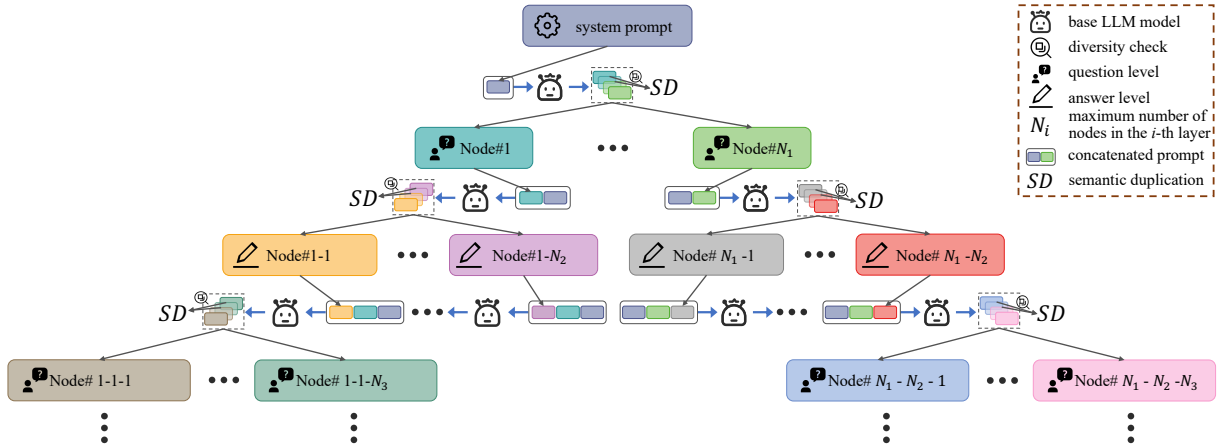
system prompt

$SD$

Node#1

Node#$N_1$

$SD$

$SD$

Node#1-1

Node#1-$N_2$

Node# $N_1$ -1

Node# $N_1$ -$N_2$

$SD$

$SD$

Node# 1-1-1

Node# 1-1-$N_3$

Node# $N_1$ - $N_2$ - 1

Node# $N_1$ - $N_2$ -$N_3$

base LLM model
diversity check
question level
answer level
$N_i$ maximum number of nodes in the $i$-th layer
concatenated prompt
$SD$ semantic duplication